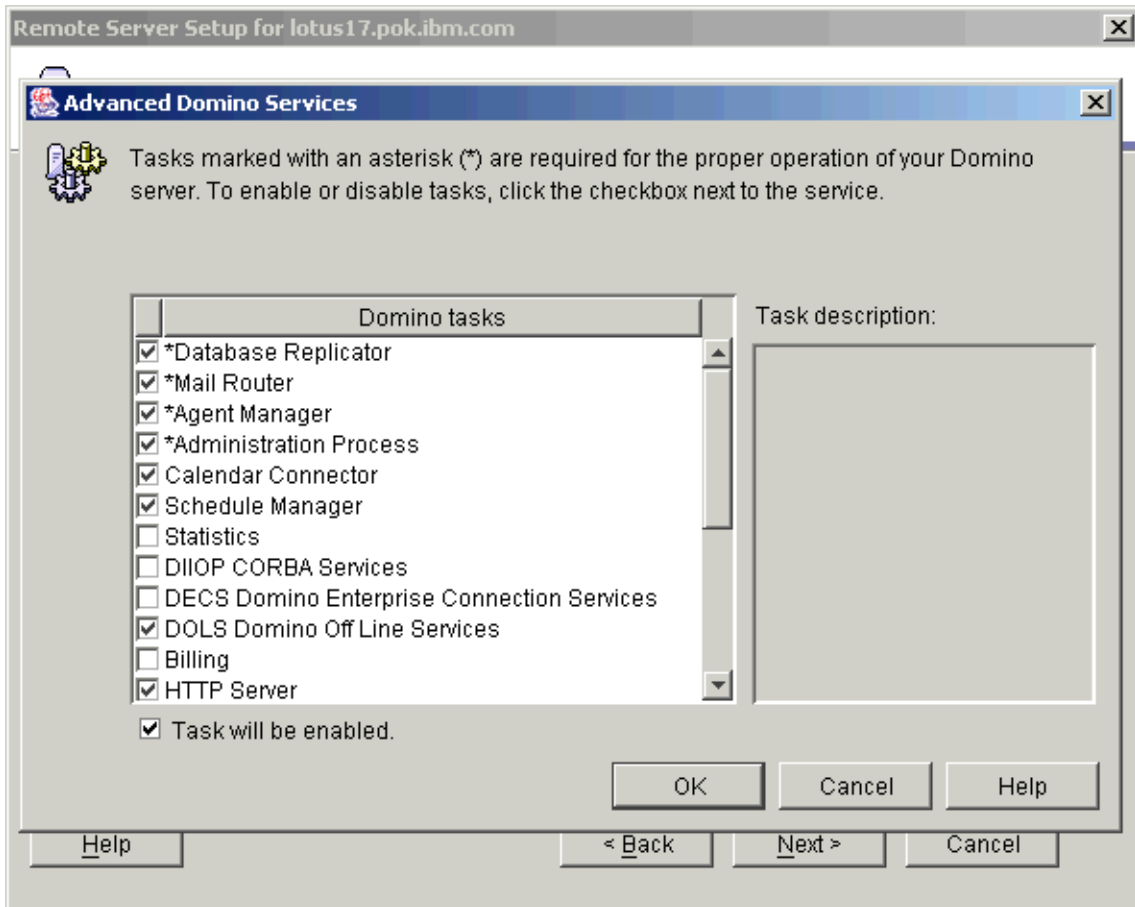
Remote Server Setup for lotus17.pok.ibm.com

Advanced Domino Services

Tasks marked with an asterisk (*) are required for the proper operation of your Domino server. To enable or disable tasks, click the checkbox next to the service.

| Domino tasks |
|---|
| ☑ *Database Replicator |
| ☑ *Mail Router |
| ☑ *Agent Manager |
| ☑ *Administration Process |
| ☑ Calendar Connector |
| ☑ Schedule Manager |
| ☐ Statistics |
| ☐ DIIOP CORBA Services |
| ☐ DECS Domino Enterprise Connection Services |
| ☑ DOLS Domino Off Line Services |
| ☐ Billing |
| ☑ HTTP Server |

Task description:

☑ Task will be enabled.

OK Cancel Help

Help < Back Next > Cancel